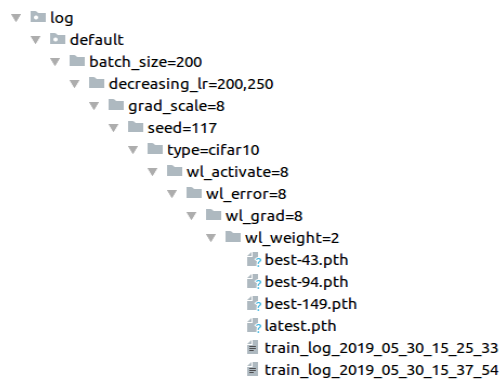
log
default
batch_size=200
decreasing_lr=200,250
grad_scale=8
seed=117
type=cifar10
wl_activate=8
wl_error=8
wl_grad=8
wl_weight=2
best-43.pth
best-94.pth
best-149.pth
latest.pth
train_log_2019_05_30_15_25_33
train_log_2019_05_30_15_37_54